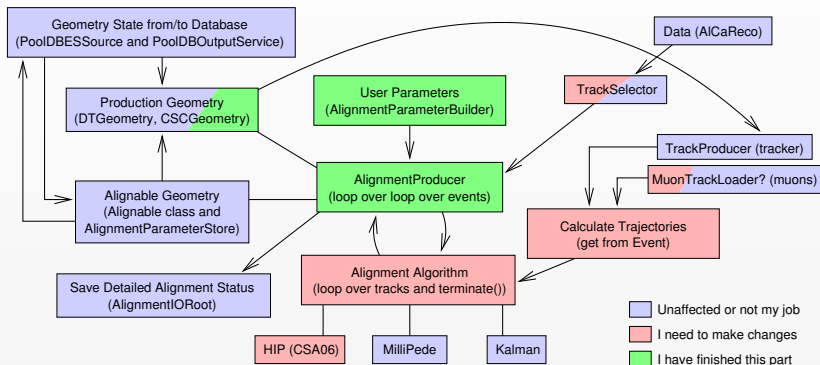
Geometry State from/to Database
(PoolDBESSource and PoolDBOutputService)

Data (AlCaReco)

Production Geometry
(DTGeometry, CSCGeometry)

User Parameters
(AlignmentParameterBuilder)

TrackSelector

TrackProducer (tracker)

MuonTrackLoader? (muons)

Alignable Geometry
(Alignable class and
AlignmentParameterStore)

AlignmentProducer
(loop over loop over events)

Calculate Trajectories
(get from Event)

Save Detailed Alignment Status
(AlignmentIORoot)

Alignment Algorithm
(loop over tracks and terminate())

HIP (CSA06)

MilliPede

Kalman

Unaffected or not my job

I need to make changes

I have finished this part